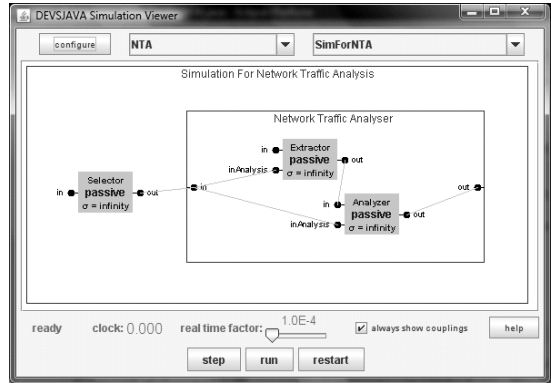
DEVSJAVA Simulation Viewer

configure
NTA
SimForNTA

Simulation For Network Traffic Analysis

Network Traffic Analyser

Selector
passive
$\sigma$ = infinity
in
out

in

Extractor
passive
$\sigma$ = infinity
in
inAnalysis
out

Analyzer
passive
$\sigma$ = infinity
in
inAnalysis
out

out

ready
clock: 0.000
real time factor:
1.0E-4
always show couplings
help

step
run
restart